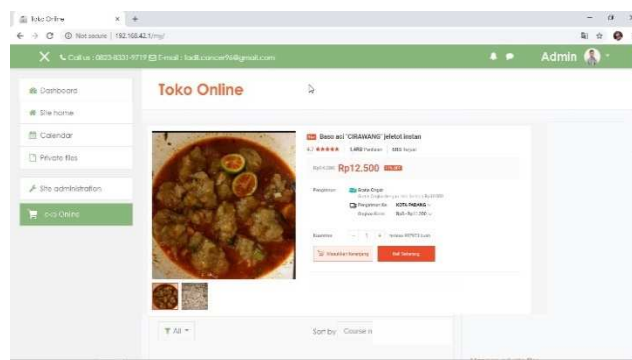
Toko Online
Not secure | 192.168.43.1/my/
Call us : 0823-8331-9719 E-mail : badlcancer96@gmail.com
Admin
Dashboard
Site home
Calendar
Private files
Site administration
Toko Online
Toko Online
Baso aci 'CIRAWANG' jeletot instan
4.7 ★★★★★ 1.492 Penilaian 5RB Terjual
Rp12.500
Pengiriman
Gratis Ongkir
Pengiriman Ke KOTA PADANG
Ongkos Kirim
Kuantitas - 1 +
Masukkan Keranjang
Beli Sekarang
All
Sort by Course n